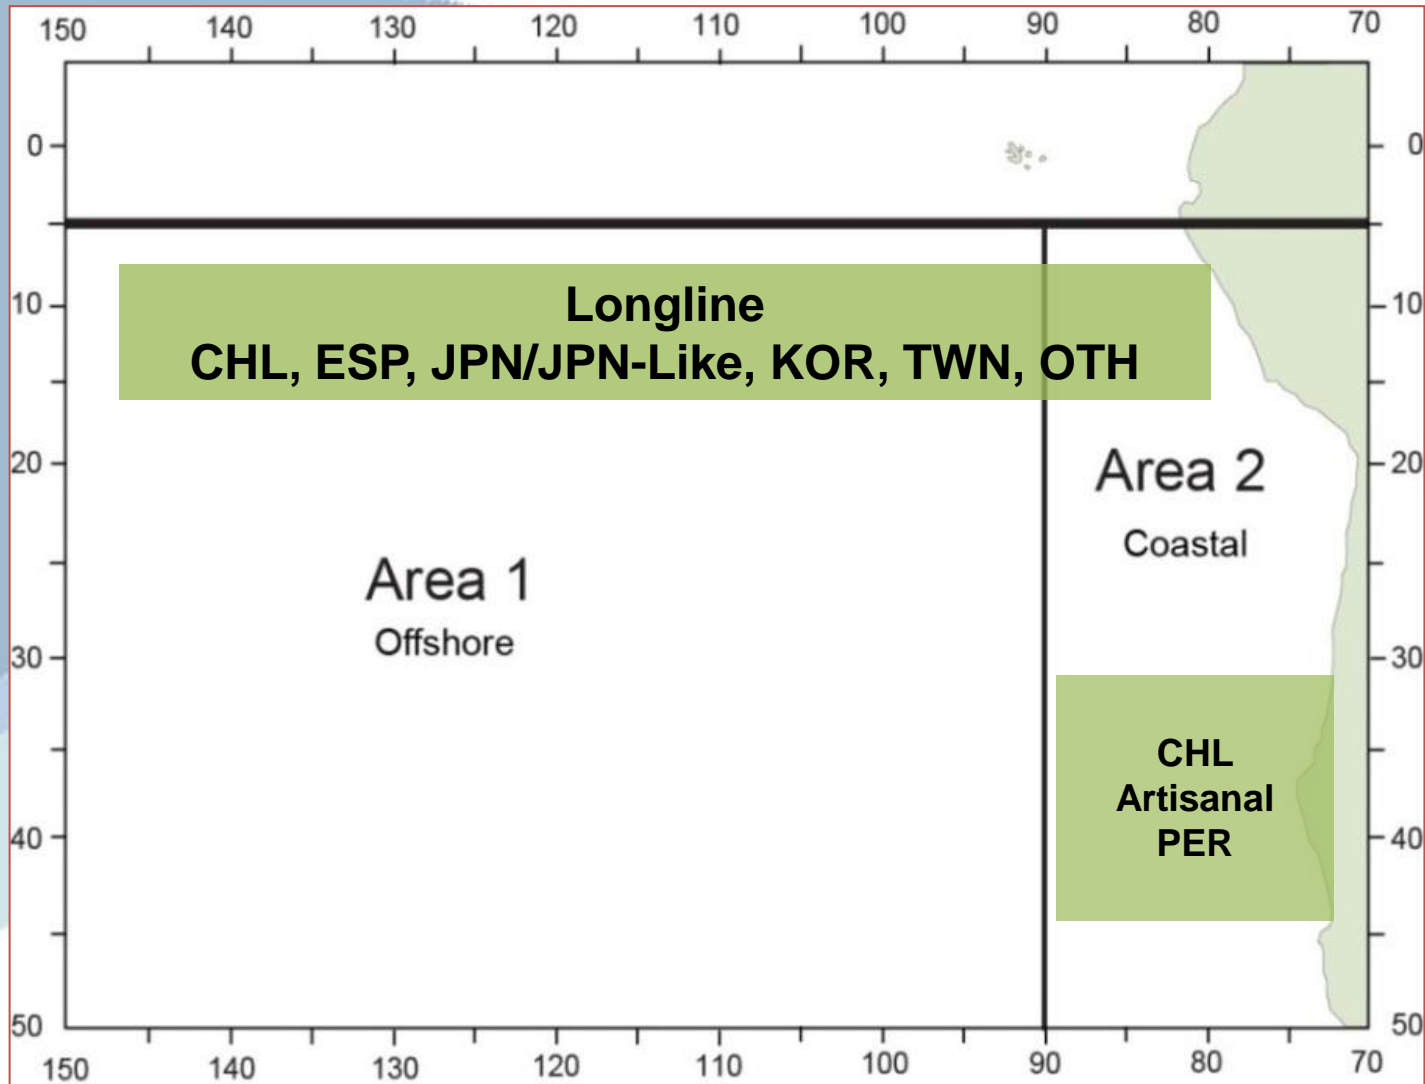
150 140 130 120 110 100 90 80 70

0
10
20
30
40
50

0
10
20
30
40
50

Longline
CHL, ESP, JPN/JPN-Like, KOR, TWN, OTH

Area 2
Coastal

Area 1
Offshore

CHL
Artisanal
PER

150 140 130 120 110 100 90 80 70